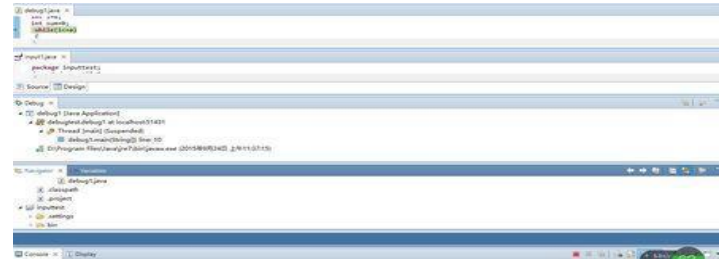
debug1.java ×
int i=0;
int sum=0;
while(true)
{

input1.java ×
package inputtest;

Source Design

Debug ×
debug1 [Java Application]
debugtest.debug1 at localhost:51431
Thread [main] (Suspended)
debug1.main(String[]) line: 10
D:\Program Files\Java\jre7\bin\javaw.exe (2015年6月24日 上午11:37:15)

Navigator × Variables
debug1.java
.classpath
.project
inputtest
.settings
bin

Console × Display